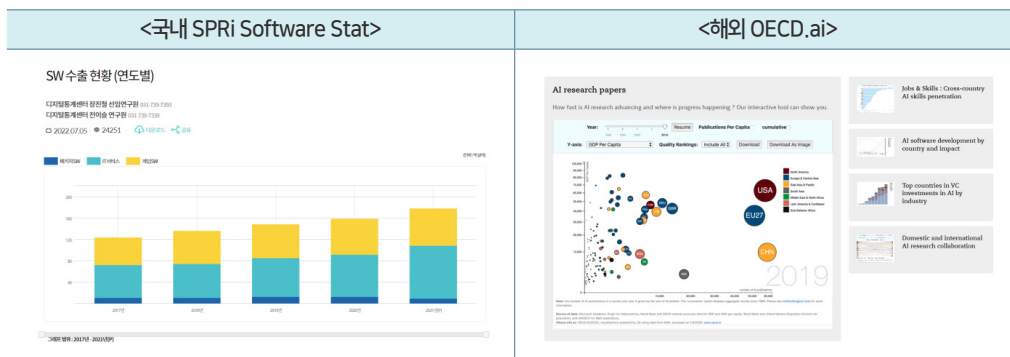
<국내 SPRi Software Stat>

SW 수출 현황 (연도별)

디지털통계센터 정진형 선임연구원 031-739-7393
디지털통계센터 전이슬 연구원 031-739-7339

2022.07.05 24251 다운로드 공유

패키지SW IT서비스 게임SW

단위: 억달러

200
160
120
80
40

2017년 2018년 2019년 2020년 2021년(P)

그래프 범위 : 2017년 - 2021년(P)

<해외 OECD.ai>

AI research papers

How fast is AI research advancing and where is progress happening ? Our interactive tool can show you.

Year: Resume Publications Per Capita cumulative

Y-axis: GDP Per Capita Quality Rankings: Include All Download Download As Image

North America
Europe & Central Asia
East Asia & Pacific
South Asia
Middle East & North Africa
Latin America & Caribbean
Sub-Saharan Africa

USA
EU27
CHN

2019

Jobs & Skills : Cross-country AI skills penetration

AI software development by country and impact

Top countries in VC investments in AI by industry

Domestic and international AI research collaboration